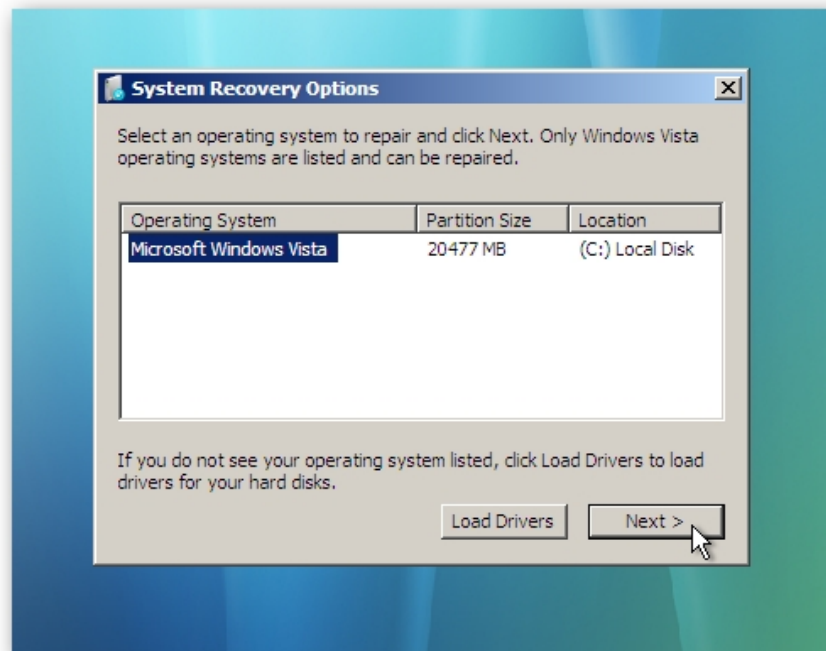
System Recovery Options

Select an operating system to repair and click Next. Only Windows Vista operating systems are listed and can be repaired.

| Operating System | Partition Size | Location |
|---|---|---|
| Microsoft Windows Vista | 20477 MB | (C:) Local Disk |

If you do not see your operating system listed, click Load Drivers to load drivers for your hard disks.

Load Drivers

Next >